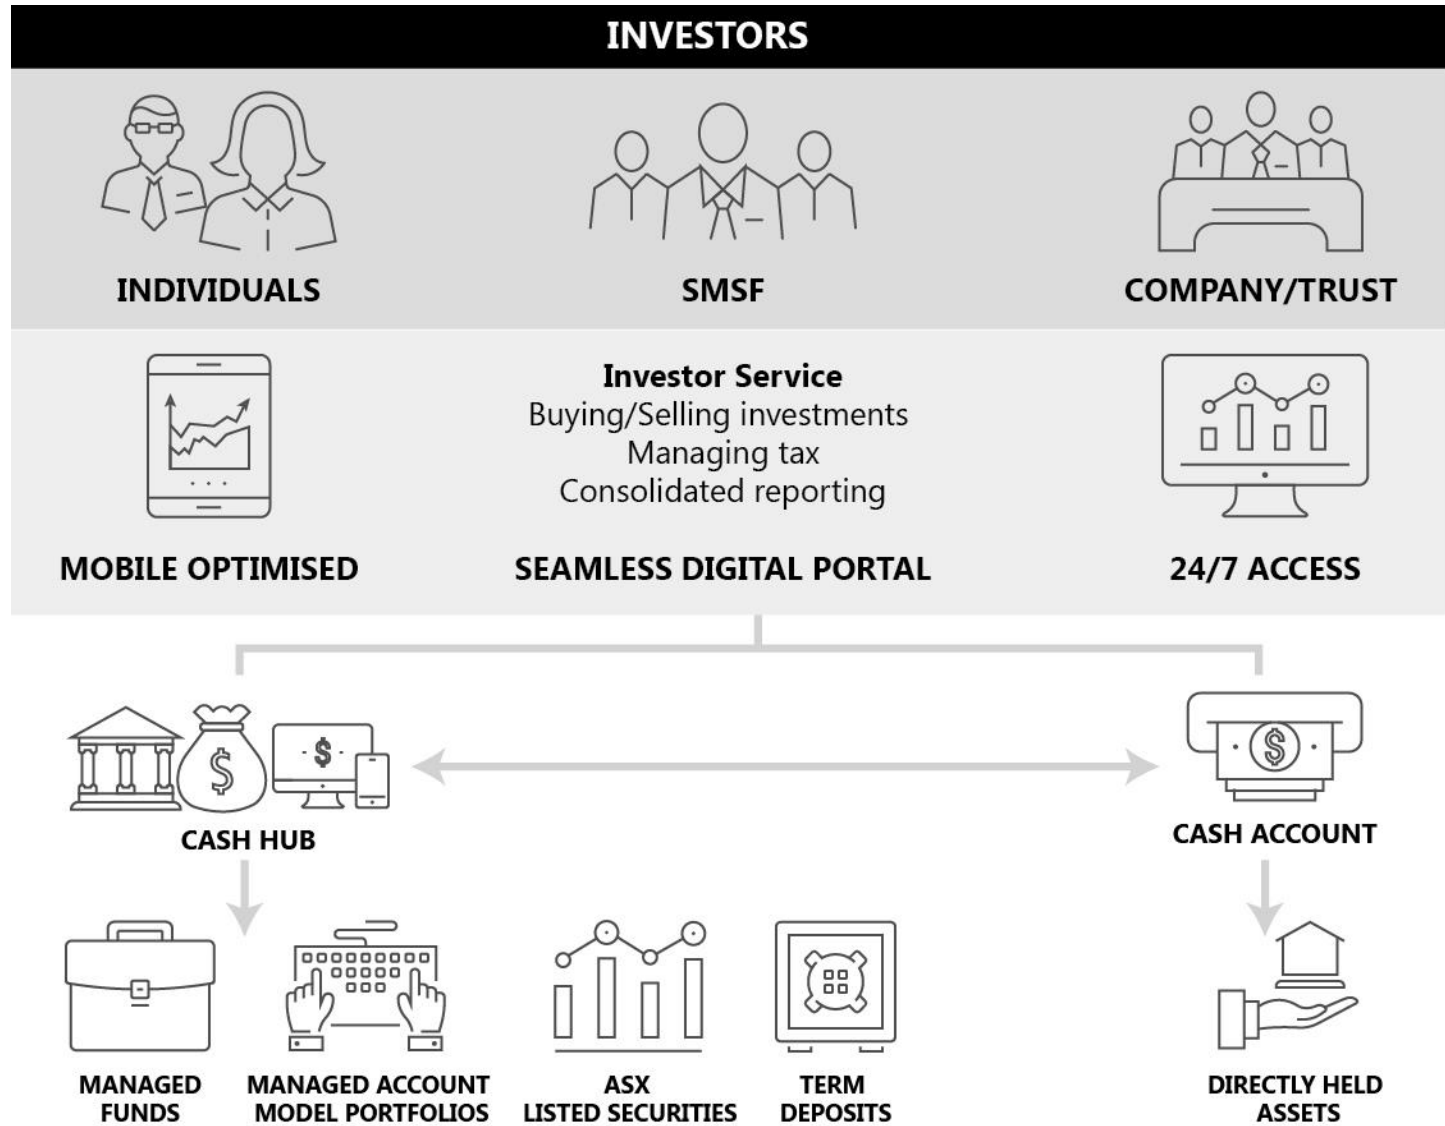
INVESTORS

INDIVIDUALS

SMSF

COMPANY/TRUST

MOBILE OPTIMISED

Investor Service
Buying/Selling investments
Managing tax
Consolidated reporting

SEAMLESS DIGITAL PORTAL

24/7 ACCESS

$

CASH HUB

$

CASH ACCOUNT

MANAGED FUNDS

MANAGED ACCOUNT MODEL PORTFOLIOS

ASX LISTED SECURITIES

TERM DEPOSITS

DIRECTLY HELD ASSETS